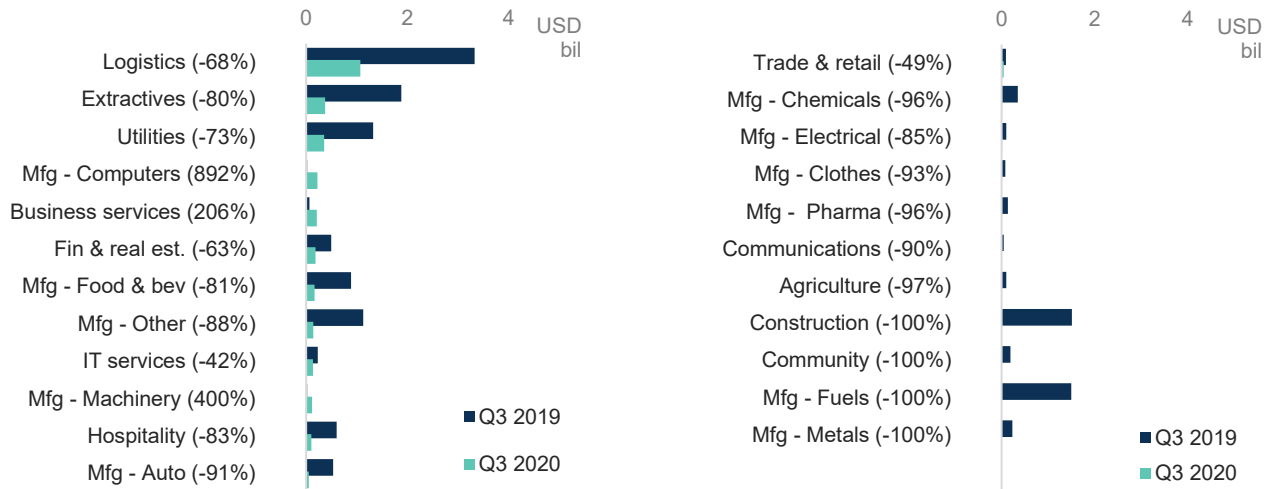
0 2 4 USD bil

Logistics (-68%)
Extractives (-80%)
Utilities (-73%)
Mfg - Computers (892%)
Business services (206%)
Fin & real est. (-63%)
Mfg - Food & bev (-81%)
Mfg - Other (-88%)
IT services (-42%)
Mfg - Machinery (400%)
Hospitality (-83%)
Mfg - Auto (-91%)

Q3 2019
Q3 2020

0 2 4 USD bil

Trade & retail (-49%)
Mfg - Chemicals (-96%)
Mfg - Electrical (-85%)
Mfg - Clothes (-93%)
Mfg - Pharma (-96%)
Communications (-90%)
Agriculture (-97%)
Construction (-100%)
Community (-100%)
Mfg - Fuels (-100%)
Mfg - Metals (-100%)

Q3 2019
Q3 2020